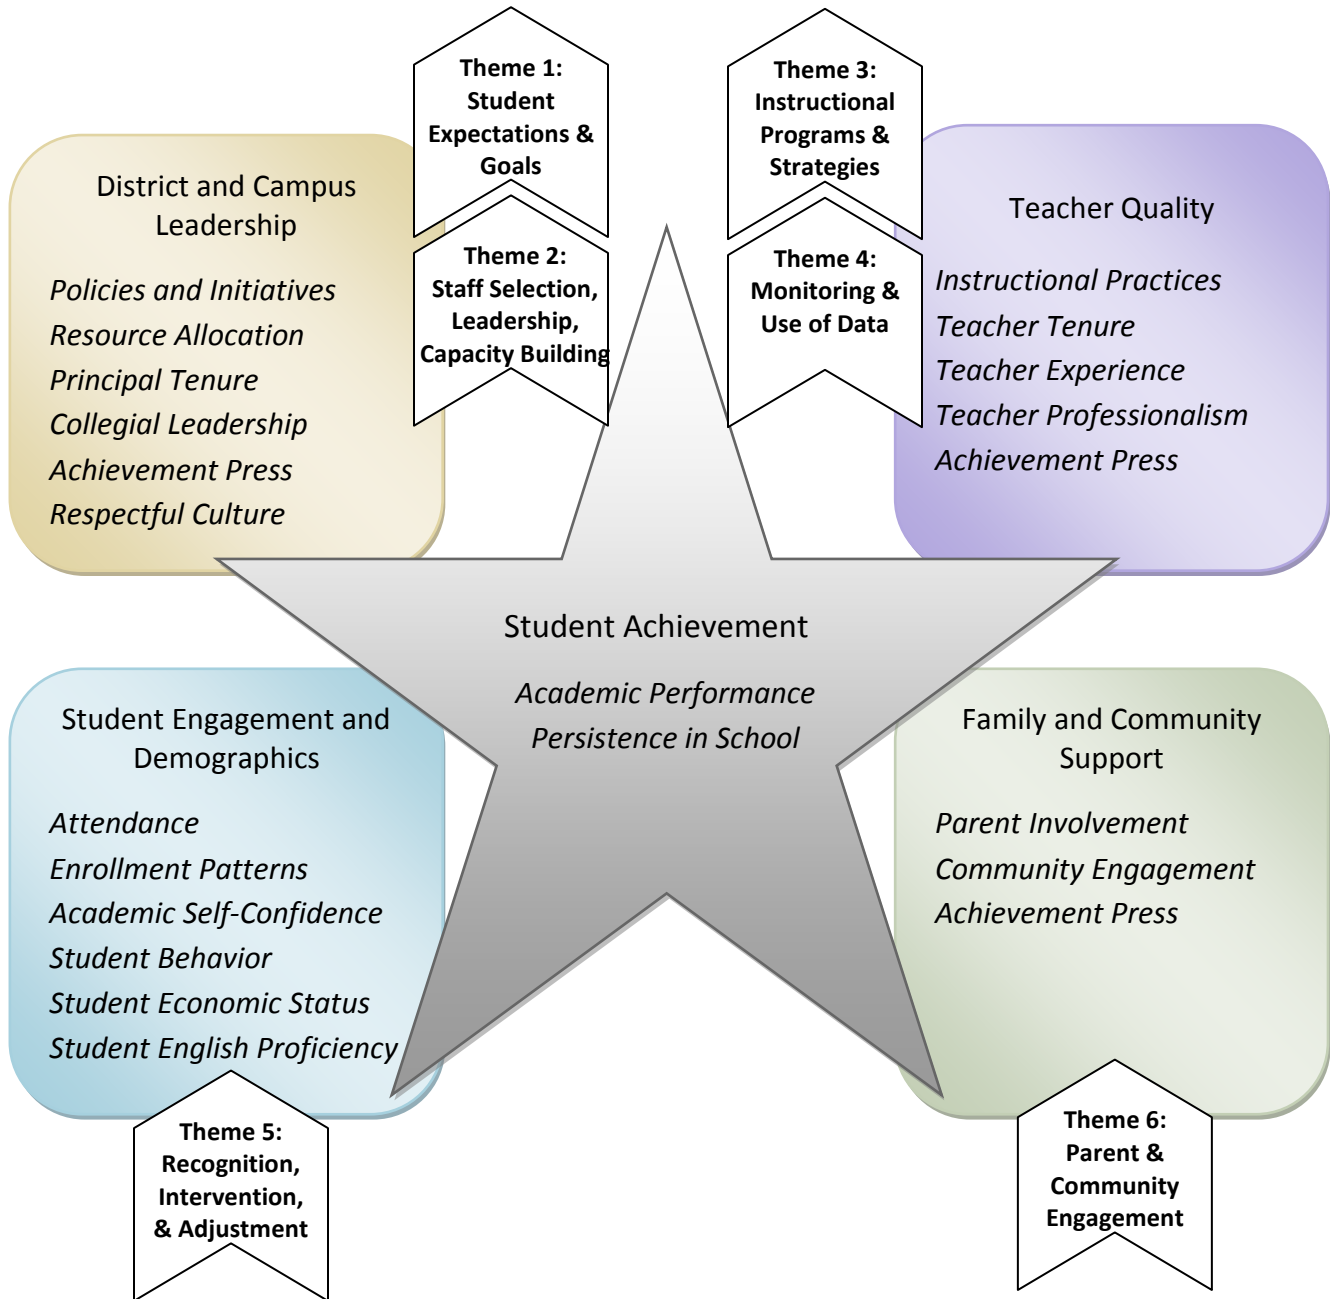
Theme 1: Student Expectations & Goals

Theme 2: Staff Selection, Leadership, Capacity Building

Theme 3: Instructional Programs & Strategies

Theme 4: Monitoring & Use of Data

District and Campus Leadership

*Policies and Initiatives*
*Resource Allocation*
*Principal Tenure*
*Collegial Leadership*
*Achievement Press*
*Respectful Culture*

Teacher Quality

*Instructional Practices*
*Teacher Tenure*
*Teacher Experience*
*Teacher Professionalism*
*Achievement Press*

Student Achievement

*Academic Performance*
*Persistence in School*

Student Engagement and Demographics

*Attendance*
*Enrollment Patterns*
*Academic Self-Confidence*
*Student Behavior*
*Student Economic Status*
*Student English Proficiency*

Family and Community Support

*Parent Involvement*
*Community Engagement*
*Achievement Press*

Theme 5: Recognition, Intervention, & Adjustment

Theme 6: Parent & Community Engagement